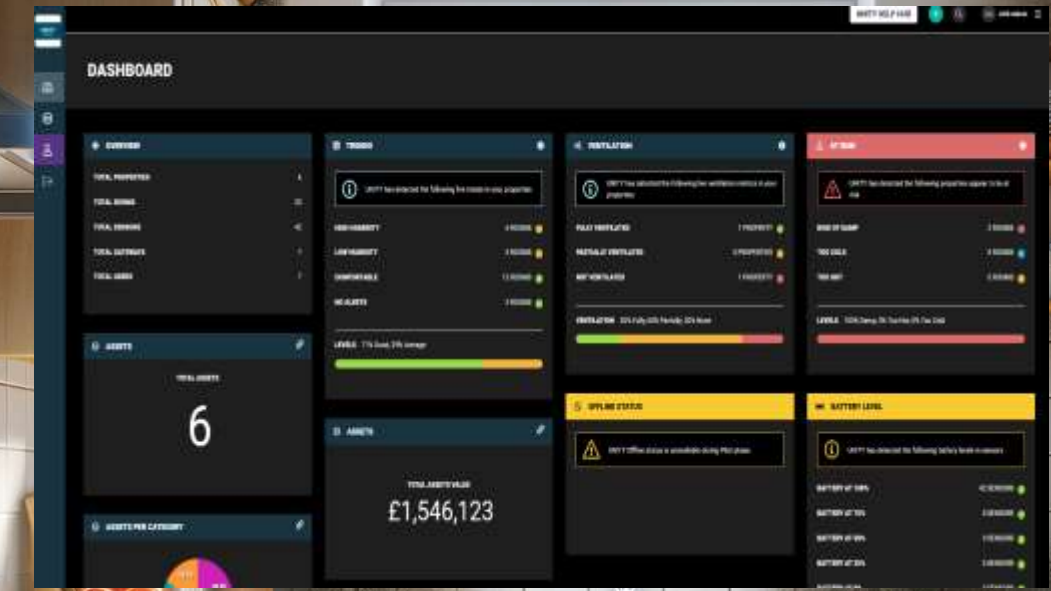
UNITY HELP HUB

DASHBOARD

OVERVIEW

TOTAL PROPERTIES

TOTAL ROOMS

TOTAL SENSORS

TOTAL GATEWAYS

TOTAL USERS

TRENDS

UNITY has detected the following live trends in your properties

HIGH HUMIDITY

LOW HUMIDITY

COMFORTABLE

NO ALERTS

LEVELS

VENTILATION

UNITY has detected the following live ventilation metrics in your properties

FULLY VENTILATED

PARTIALLY VENTILATED

NOT VENTILATED

VENTILATION

AT RISK

UNITY has detected the following properties appear to be at risk

RISK OF DAMP

TOO COLD

TOO HOT

LEVELS

ASSETS

TOTAL ASSETS

6

ASSETS

TOTAL ASSETS VALUE

£1,546,123

OFFLINE STATUS

UNITY Offline status is unavailable during Pilot phase

BATTERY LEVEL

UNITY has detected the following battery levels in sensors

BATTERY AT 100%

BATTERY AT 75%

BATTERY AT 50%

BATTERY AT 25%

ASSETS PER CATEGORY